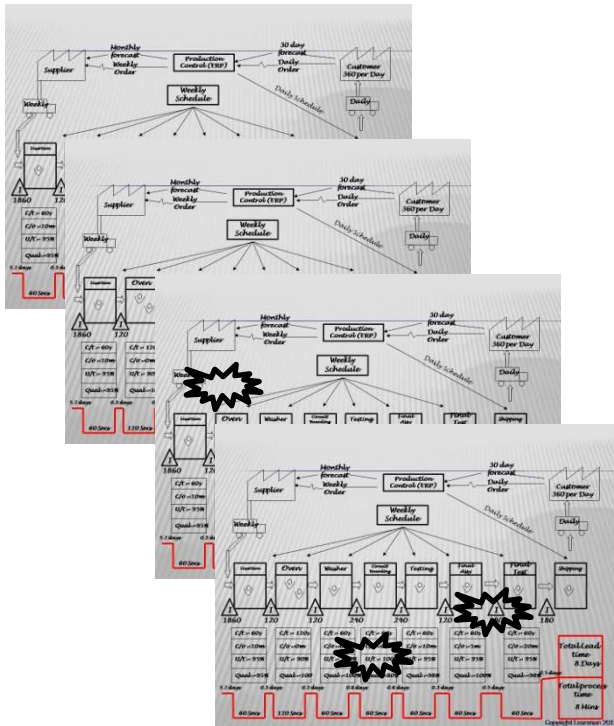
Monthly forecast
Weekly Order
Production Control (ERP)
30 day forecast
Daily Order
Supplier
Customer 360 per Day
Weekly Schedule
Daily Schedule
Weekly
Daily
1860
120
C/t = 60s
C/o =10m
U/t = 95%
Qual=95%
5.2 days
0.3 days
60 Secs

Monthly forecast
Weekly Order
Production Control (ERP)
30 day forecast
Daily Order
Supplier
Customer 360 per Day
Weekly Schedule
Daily Schedule
Weekly
Daily
Oven
1860
120
C/t = 60s
C/o =10m
U/t = 95%
Qual=95%
C/t = 120s
C/o =0m
U/t = 90%
5.2 days
0.3 days
60 Secs

Monthly forecast
Weekly Order
Production Control (ERP)
30 day forecast
Daily Order
Supplier
Customer 360 per Day
Weekly Schedule
Daily Schedule
Daily
Oven
Washer
Testing
Final Test
Shipping
1860
120
C/t = 60s
C/o =10m
U/t = 95%
Qual=95%
5.2 days
0.3 days
60 Secs
120 Secs

Monthly forecast
Weekly Order
Production Control (ERP)
30 day forecast
Daily Order
Supplier
Customer 360 per Day
Weekly Schedule
Daily Schedule
Weekly
Daily
Oven
Washer
Testing
Final Test
Shipping
1860
120
120
240
240
120
180
C/t = 60s
C/o =10m
U/t = 95%
Qual=95%
C/t = 120s
C/o =0m
U/t = 90%
Qual=100
C/t = 60s
C/o =10m
U/t = 95%
C/t = 60s
C/o =1m
U/t = 95%
Qual=100%
C/t = 60s
C/o =20m
U/t = 95%
Qual=95%
Total Lead time 8 Days
Total process time 8 Mins
5.2 days
0.3 days
0.3 days
0.6 days
0.6 days
0.3 days
0.5 days
60 Secs
120 Secs
60 Secs
60 Secs
60 Secs
60 Secs
60 Secs
Copyright Leanmap 2011